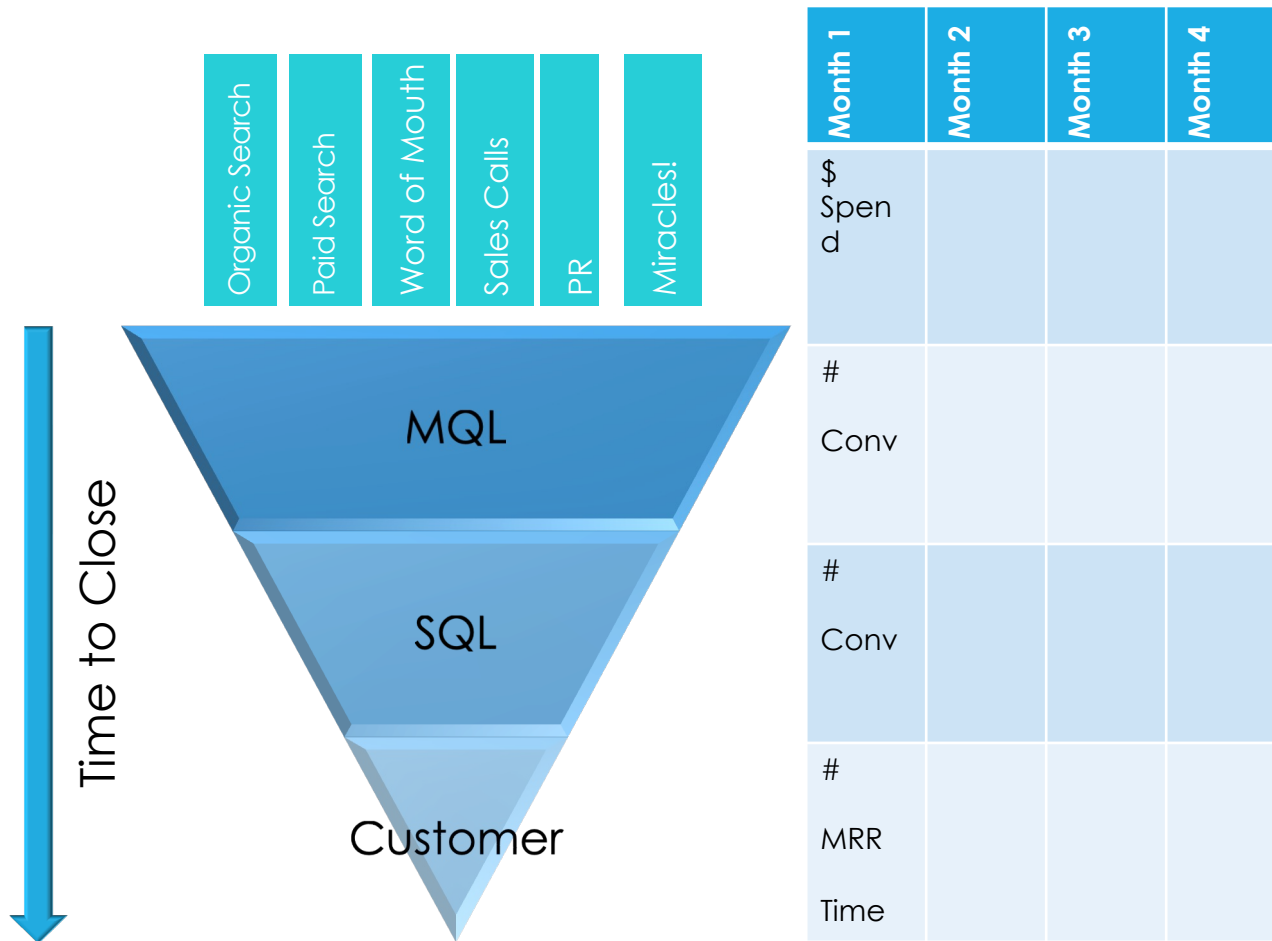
Organic Search

Paid Search

Word of Mouth

Sales Calls

PR

Miracles!

Time to Close

MQL

SQL

Customer

| | Month 1 | Month 2 | Month 3 | Month 4 |
|---|---|---|---|---|
| $ Spend | | | | |
| # Conv | | | | |
| # Conv | | | | |
| # MRR Time | | | | |